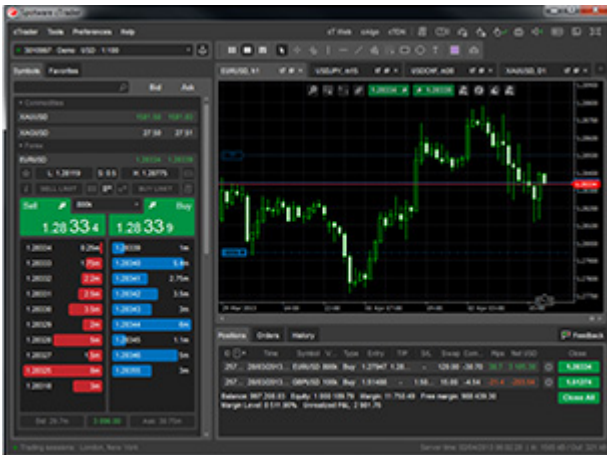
Spotware cTrader

cTrader Tools Preferences Help

cT Web cAlgo cTDN

3010987 Demo USD 1:100

Symbols Favorites

Bid Ask

Commodities

XAUUSD 1581.55 1581.82

XAGUSD 27.58 27.61

Forex

EURUSD 1.28334 1.28338

L: 1.28159 S: 0.5 H: 1.28775

SELL LIMIT BUY LIMIT

Sell 800k Buy

1.28 33 4 1.28 33 8

| | |
|---|---|
| 1.28334 | 0.26m |
| 1.28333 | 1.75m |
| 1.28332 | 2.2m |
| 1.28331 | 2.5m |
| 1.28330 | 3.5m |
| 1.28329 | 2m |
| 1.28328 | 5m |
| 1.28327 | 1.5m |
| 1.28325 | 8m |
| 1.28318 | 9m |

| | |
|---|---|
| 1.28339 | 1m |
| 1.28340 | 5.5m |
| 1.28341 | 2.75m |
| 1.28342 | 3.5m |
| 1.28343 | 3m |
| 1.28344 | 8m |
| 1.28345 | 1.1m |
| 1.28346 | 5m |
| 1.28350 | 9m |

EURUSD, h1 USDJPY, m15 USDCHF, m30 XAUUSD, D1

1.28334 1.28338

1.28334

26 Mar 2013

Positions Orders History Feedback

| ID | Time | Symbol | V... | Type | Entry | T/P | S/L | Swap | Com... | Pips | Net USD | Close |
|---|---|---|---|---|---|---|---|---|---|---|---|---|
| 257... | 28/03/2013... | EURUSD | 800k | Buy | 1.27947 | 1.28... | | | -120.00 | 38.7 | | 1.28334 |
| 257... | 28/03/2013... | GBPUSD | 100k | Buy | 1.51498 | | 1.50... | | -15.00 | -21.4 | | 1.51374 |

Balance: 867,358.33 Equity: 1,000,109.78 Margin: 11,752.49 Free margin: 988,439.30

Margin Level: 8 511.90% Unrealized P&L: 2,901.75

Close All

Trading sessions: London, New York

Server time: 28/04/2013 08:50:28